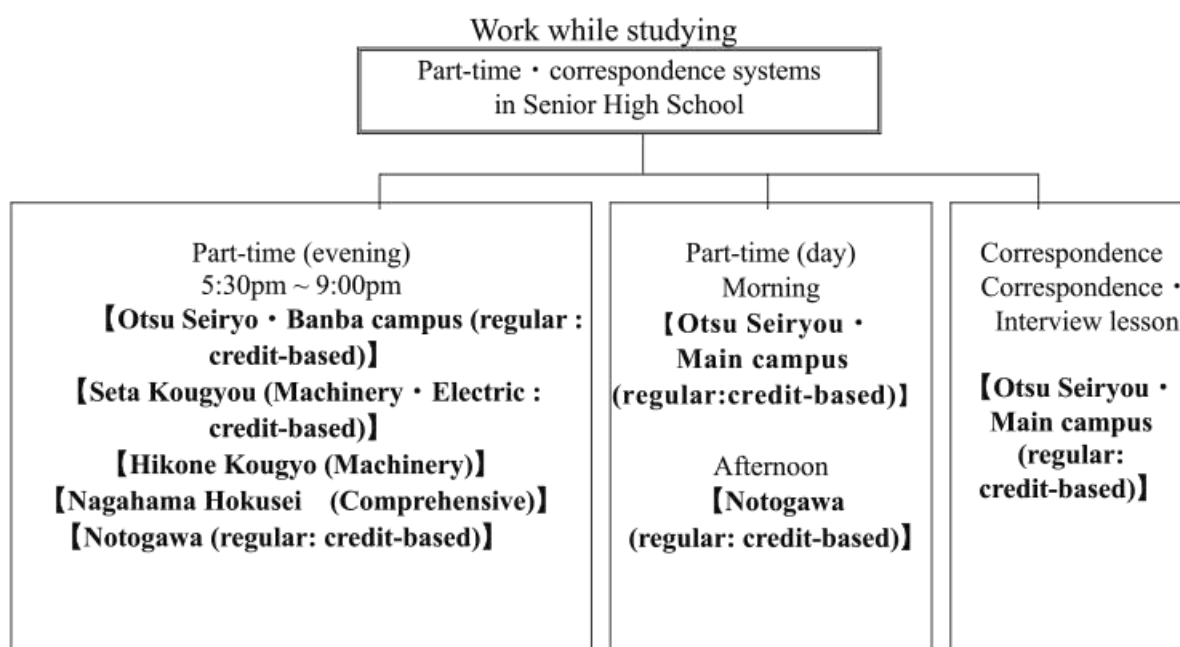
Work while studying

Part-time・correspondence systems in Senior High School

Part-time (evening)
5:30pm ~ 9:00pm
【Otsu Seiryo・Banba campus (regular : credit-based)】
【Seta Kougyou (Machinery・Electric : credit-based)】
【Hikone Kougyo (Machinery)】
【Nagahama Hokusei (Comprehensive)】
【Notogawa (regular: credit-based)】

Part-time (day)
Morning
【Otsu Seiryou・Main campus (regular:credit-based)】

Afternoon
【Notogawa (regular: credit-based)】

Correspondence
Correspondence・Interview lesson

【Otsu Seiryou・Main campus (regular: credit-based)】